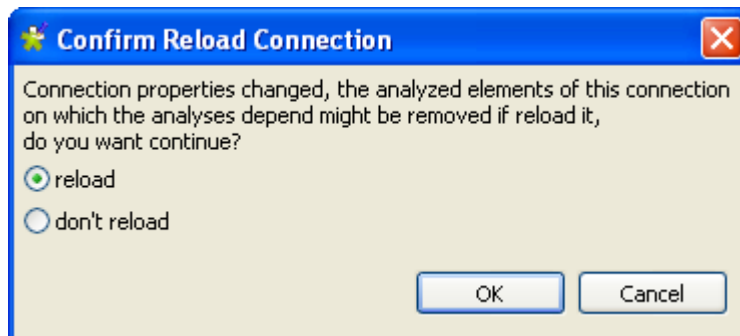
Confirm Reload Connection

Connection properties changed, the analyzed elements of this connection on which the analyses depend might be removed if reload it, do you want continue?

reload

don't reload

OK

Cancel